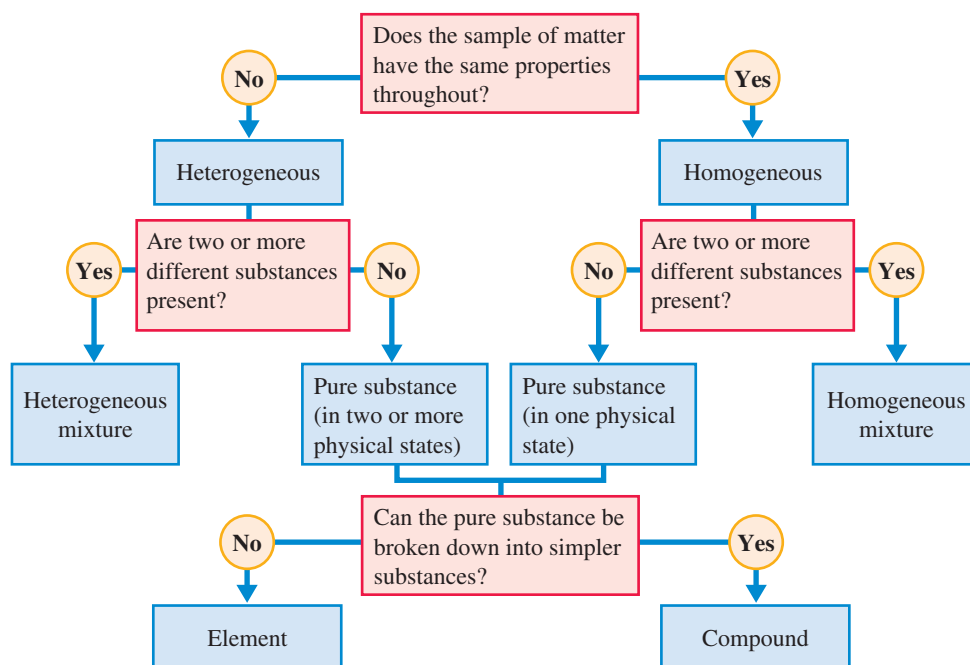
Does the sample of matter have the same properties throughout?

No

Yes

Heterogeneous

Homogeneous

Are two or more different substances present?

Yes

No

No

Are two or more different substances present?

Yes

Heterogeneous mixture

Pure substance (in two or more physical states)

Pure substance (in one physical state)

Homogeneous mixture

Can the pure substance be broken down into simpler substances?

No

Yes

Element

Compound